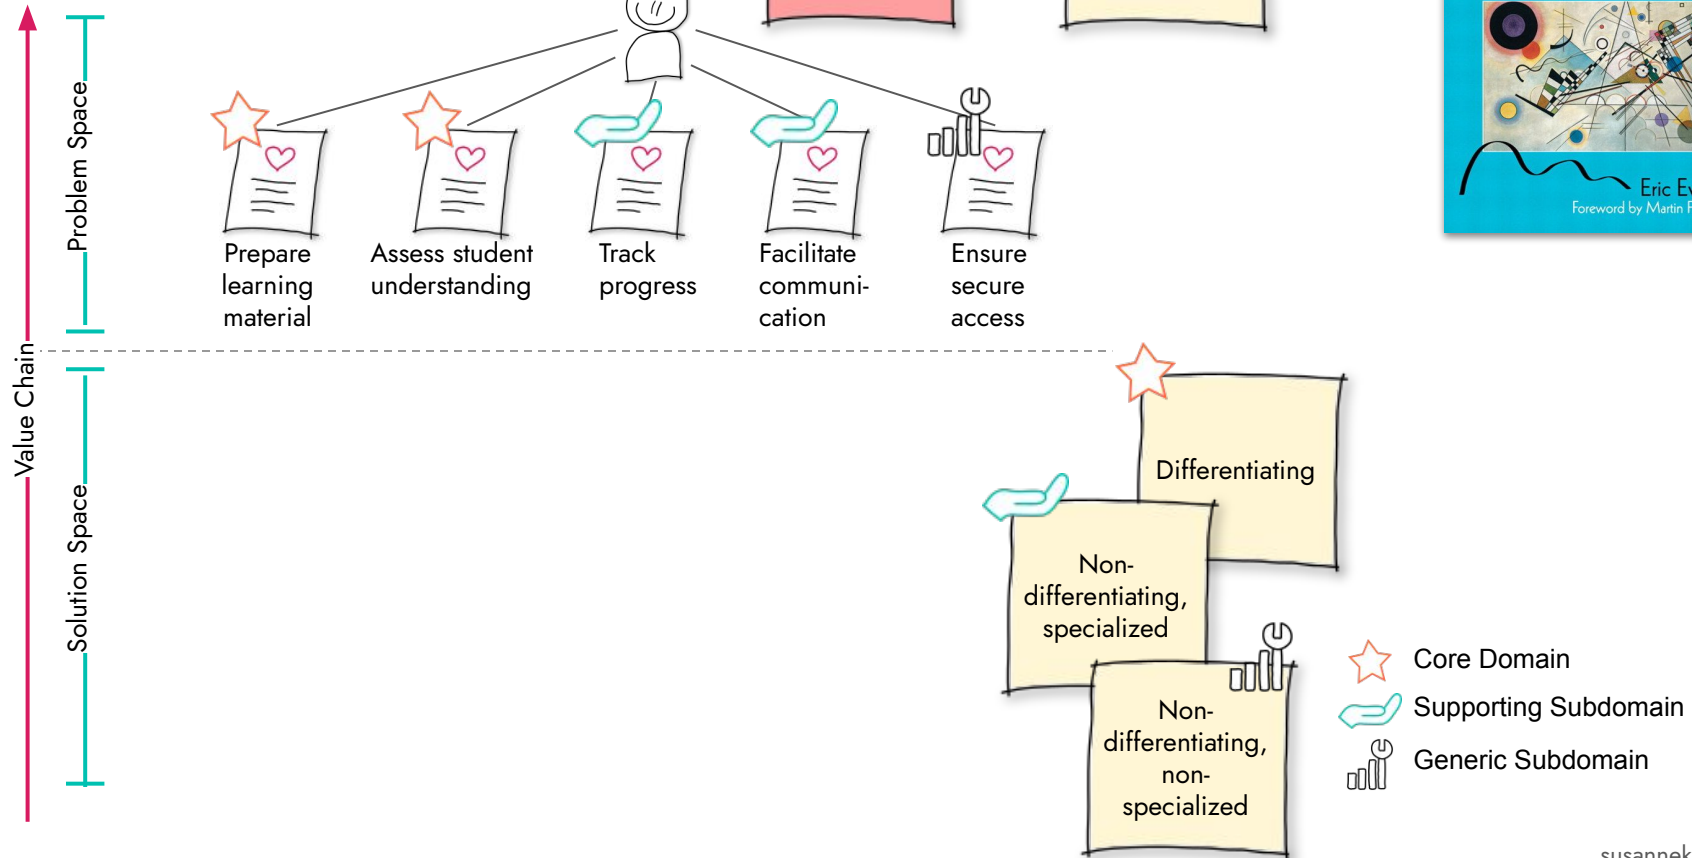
Value Chain

Problem Space

Solution Space

Prepare learning material

Assess student understanding

Track progress

Facilitate communication

Ensure secure access

Eric E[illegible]
Foreword by Martin F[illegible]

Differentiating

Non-differentiating, specialized

Non-differentiating, non-specialized

Core Domain
Supporting Subdomain
Generic Subdomain

susannek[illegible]